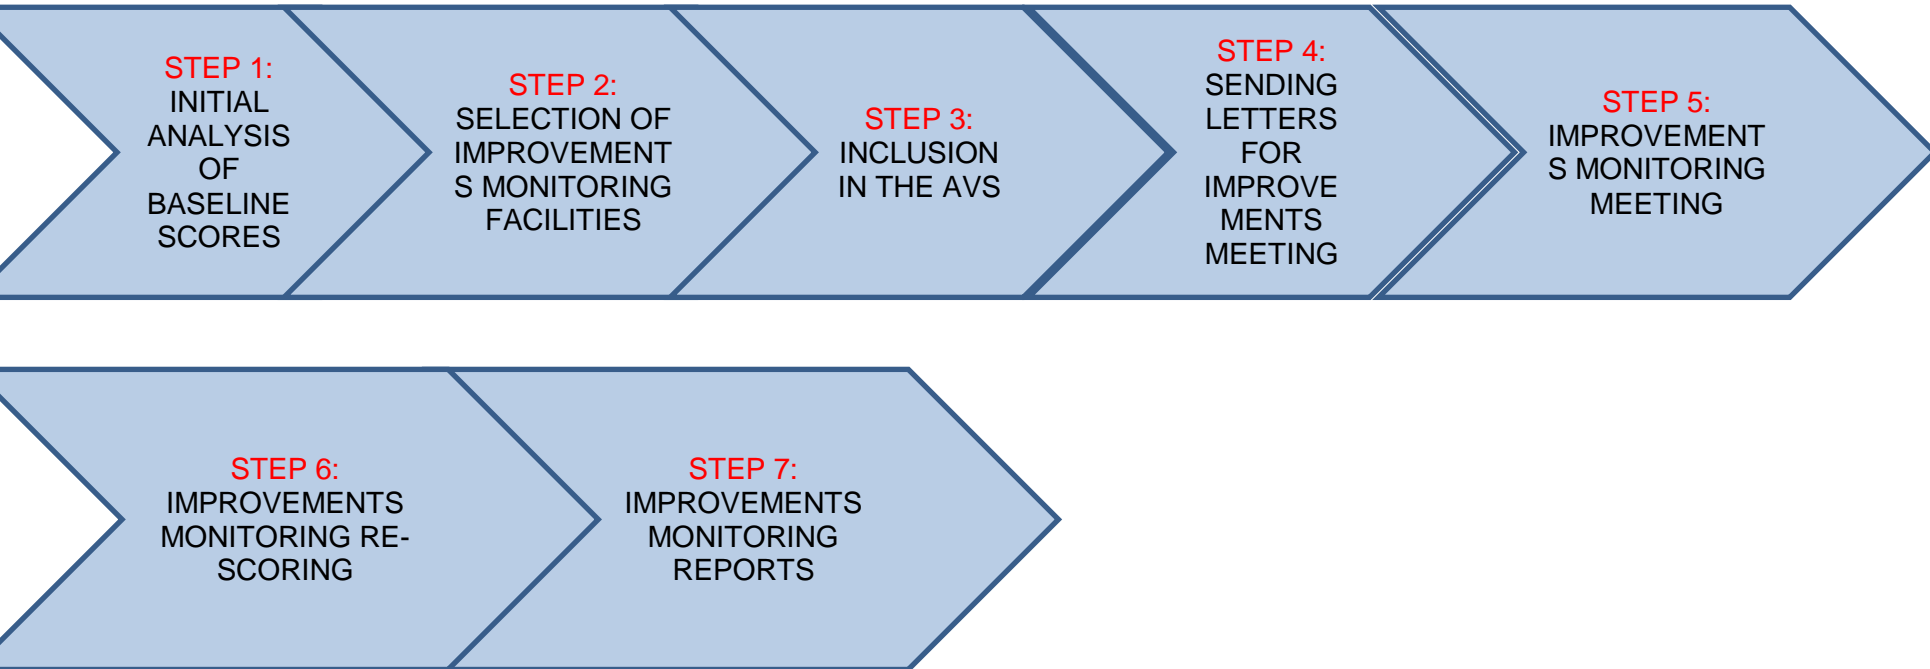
STEP 1:
INITIAL ANALYSIS OF BASELINE SCORES

STEP 2:
SELECTION OF IMPROVEMENTS MONITORING FACILITIES

STEP 3:
INCLUSION IN THE AVS

STEP 4:
SENDING LETTERS FOR IMPROVEMENTS MEETING

STEP 5:
IMPROVEMENTS MONITORING MEETING

STEP 6:
IMPROVEMENTS MONITORING RE-SCORING

STEP 7:
IMPROVEMENTS MONITORING REPORTS